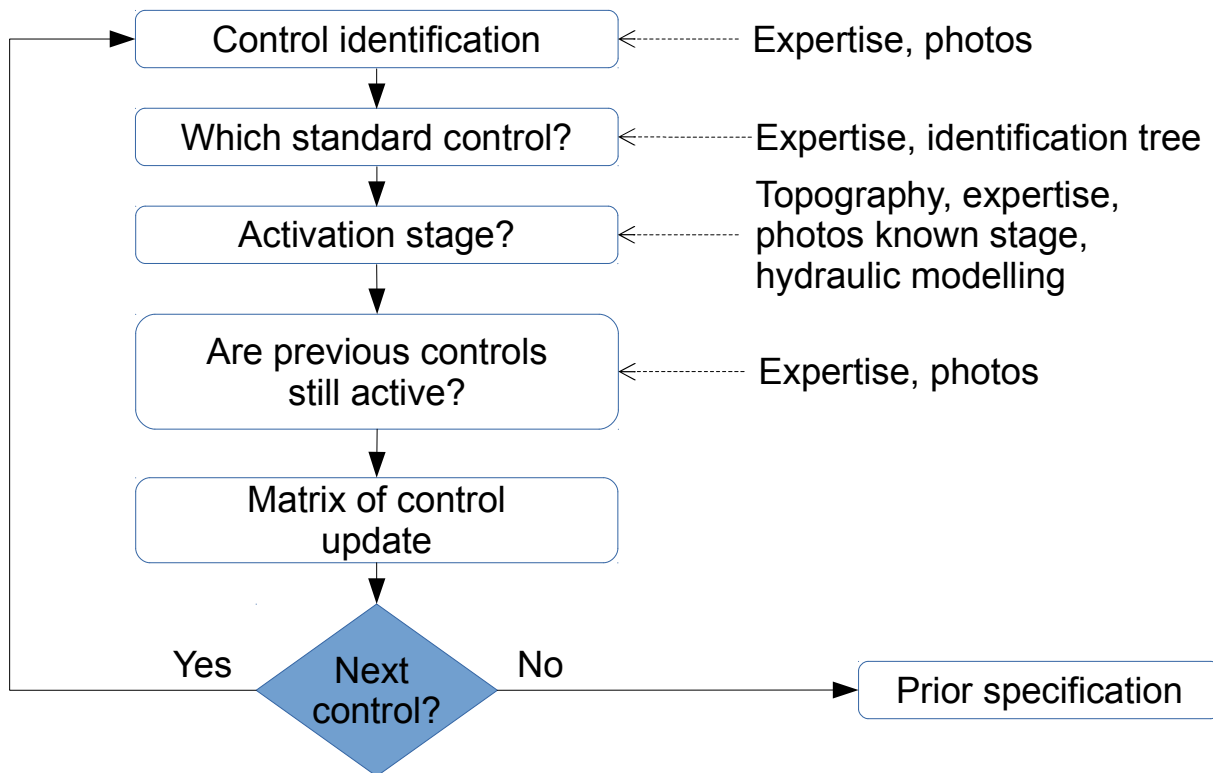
Control identification

Expertise, photos

Which standard control?

Expertise, identification tree

Activation stage?

Topography, expertise, photos known stage, hydraulic modelling

Are previous controls still active?

Expertise, photos

Matrix of control update

Yes

Next control?

No

Prior specification